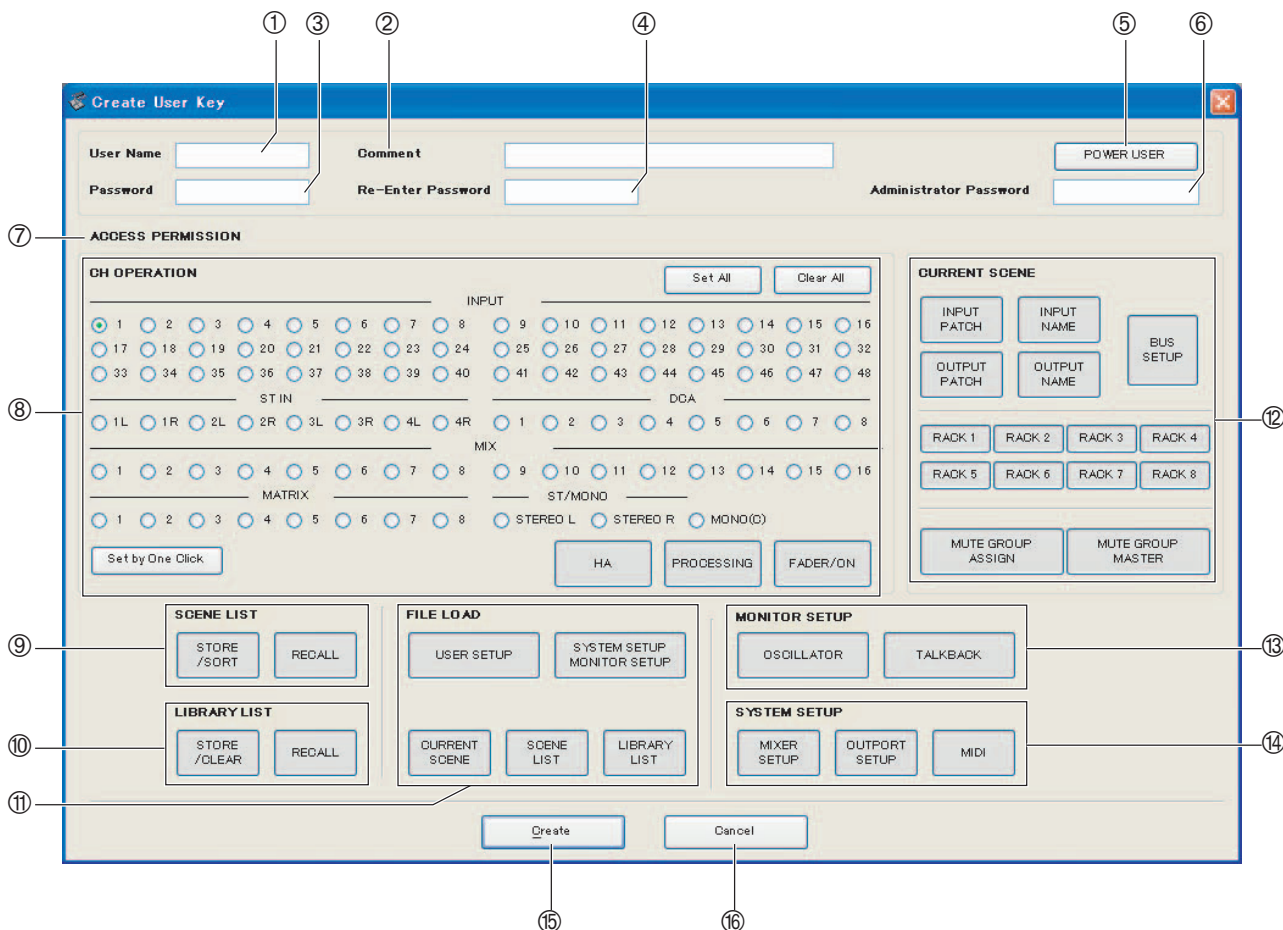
① ③ ② ④ ⑤ ⑥

Create User Key

User Name
Password
Comment
Re-Enter Password
POWER USER
Administrator Password

⑦ ACCESS PERMISSION

CH OPERATION
Set All
Clear All

INPUT
1 2 3 4 5 6 7 8 9 10 11 12 13 14 15 16
17 18 19 20 21 22 23 24 25 26 27 28 29 30 31 32
33 34 35 36 37 38 39 40 41 42 43 44 45 46 47 48

ST IN
1L 1R 2L 2R 3L 3R 4L 4R

DCA
1 2 3 4 5 6 7 8

MIX
1 2 3 4 5 6 7 8 9 10 11 12 13 14 15 16

MATRIX
1 2 3 4 5 6 7 8

ST/MONO
STEREO L STEREO R MONO(C)

Set by One Click
HA
PROCESSING
FADER/ON

⑧

CURRENT SCENE
INPUT PATCH
INPUT NAME
BUS SETUP
OUTPUT PATCH
OUTPUT NAME
RACK 1 RACK 2 RACK 3 RACK 4
RACK 5 RACK 6 RACK 7 RACK 8
MUTE GROUP ASSIGN
MUTE GROUP MASTER

⑫

⑨ SCENE LIST
STORE /SORT
RECALL

⑩ LIBRARY LIST
STORE /CLEAR
RECALL

FILE LOAD
USER SETUP
SYSTEM SETUP MONITOR SETUP
CURRENT SCENE
SCENE LIST
LIBRARY LIST

⑪

MONITOR SETUP
OSCILLATOR
TALKBACK

⑬

SYSTEM SETUP
MIXER SETUP
OUTPORT SETUP
MIDI

⑭

Create
Cancel

⑮ ⑯